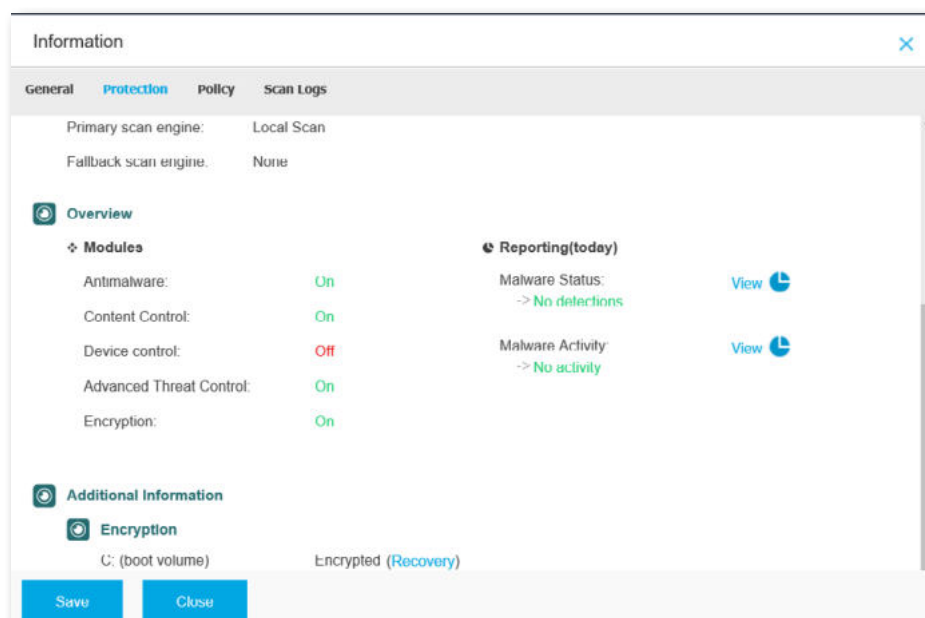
Information

×

General Protection Policy Scan Logs

Primary scan engine: Local Scan

Fallback scan engine: None

Overview

Modules

Antimalware: On

Content Control: On

Device control: Off

Advanced Threat Control: On

Encryption: On

Reporting(today)

Malware Status: View
-> No detections

Malware Activity: View
-> No activity

Additional Information

Encryption

C: (boot volume) Encrypted (Recovery)

Save Close